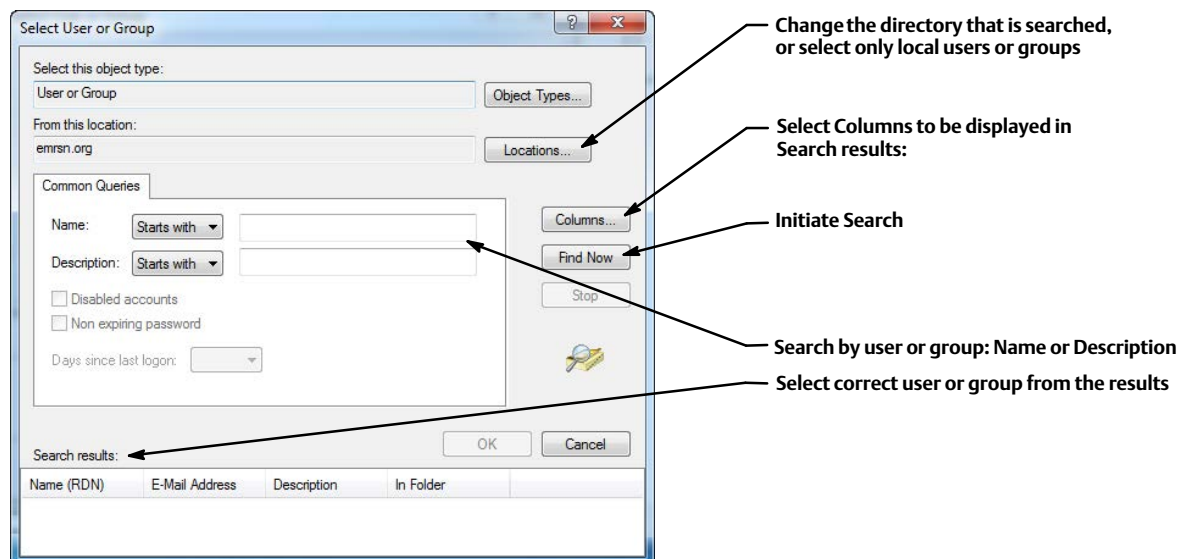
Select User or Group

?

X

Select this object type:

User or Group

Object Types...

From this location:

emrsn.org

Locations...

Common Queries

Name: Starts with

Description: Starts with

Disabled accounts

Non expiring password

Days since last logon:

Columns...

Find Now

Stop

OK

Cancel

Search results:

| Name (RDN) | E-Mail Address | Description | In Folder |
|---|---|---|---|

Change the directory that is searched, or select only local users or groups

Select Columns to be displayed in Search results:

Initiate Search

Search by user or group: Name or Description

Select correct user or group from the results